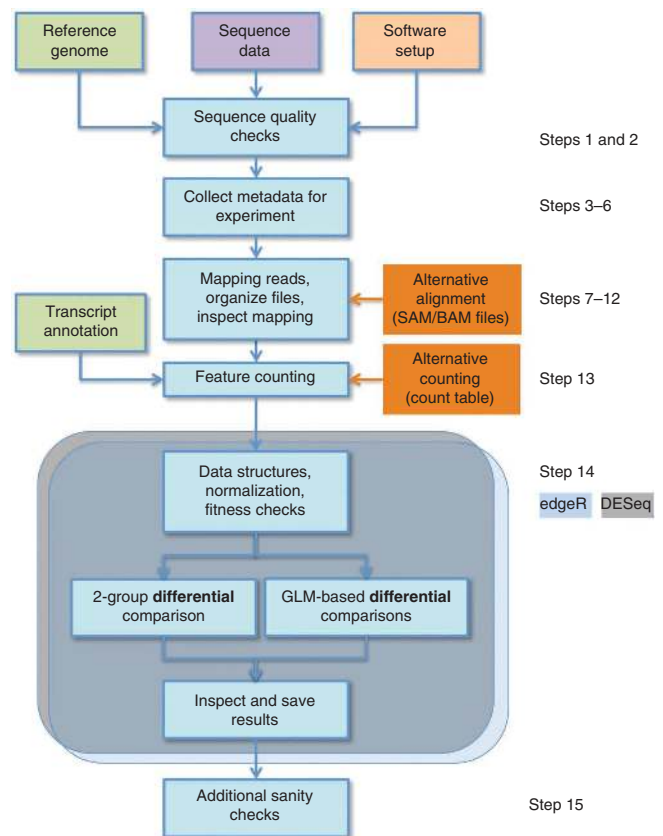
Reference genome

Sequence data

Software setup

Sequence quality checks

Steps 1 and 2

Collect metadata for experiment

Steps 3–6

Mapping reads, organize files, inspect mapping

Alternative alignment (SAM/BAM files)

Steps 7–12

Transcript annotation

Feature counting

Alternative counting (count table)

Step 13

Data structures, normalization, fitness checks

Step 14

edgeR DESeq

2-group **differential** comparison

GLM-based **differential** comparisons

Inspect and save results

Additional sanity checks

Step 15